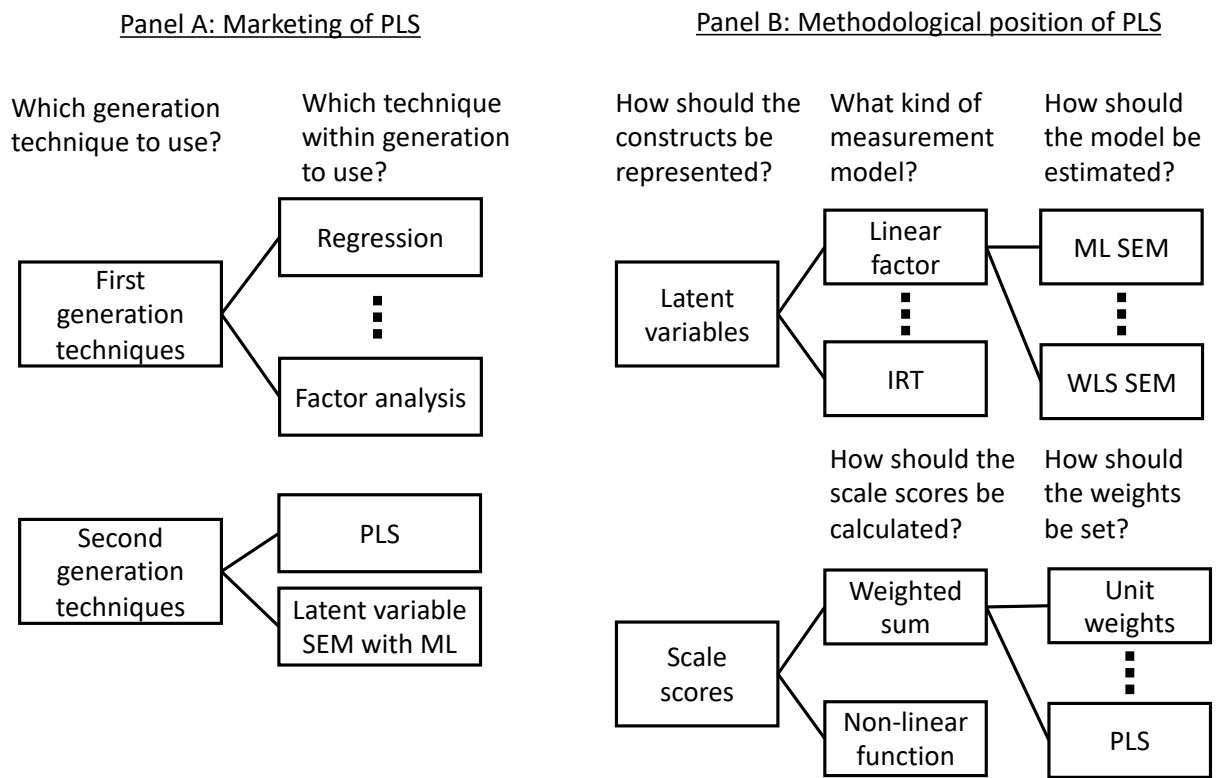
Panel A: Marketing of PLS

Which generation technique to use?

Which technique within generation to use?

First generation techniques

Regression

Factor analysis

Second generation techniques

PLS

Latent variable SEM with ML

Panel B: Methodological position of PLS

How should the constructs be represented?

What kind of measurement model?

How should the model be estimated?

Latent variables

Linear factor

IRT

ML SEM

WLS SEM

How should the scale scores be calculated?

How should the weights be set?

Scale scores

Weighted sum

Non-linear function

Unit weights

PLS